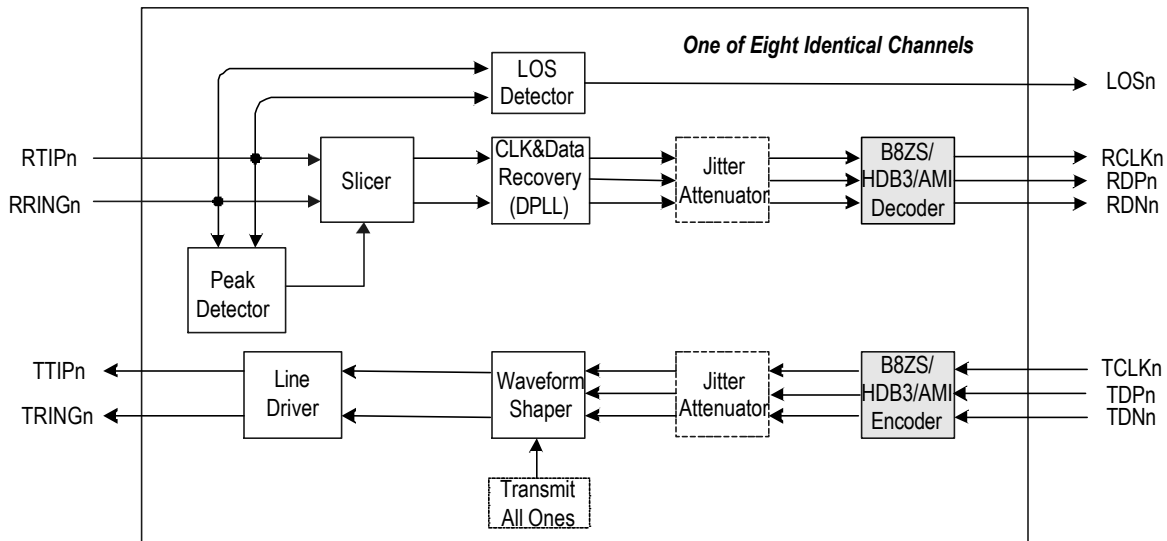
One of Eight Identical Channels

LOS Detector

LOSn

RTIPn

RRINGn

Slicer

CLK&Data Recovery (DPLL)

Jitter Attenuator

B8ZS/ HDB3/AMI Decoder

RCLKn

RDPn

RDNn

Peak Detector

TTIPn

TRINGn

Line Driver

Waveform Shaper

Jitter Attenuator

B8ZS/ HDB3/AMI Encoder

TCLKn

TDPn

TDNn

Transmit All Ones